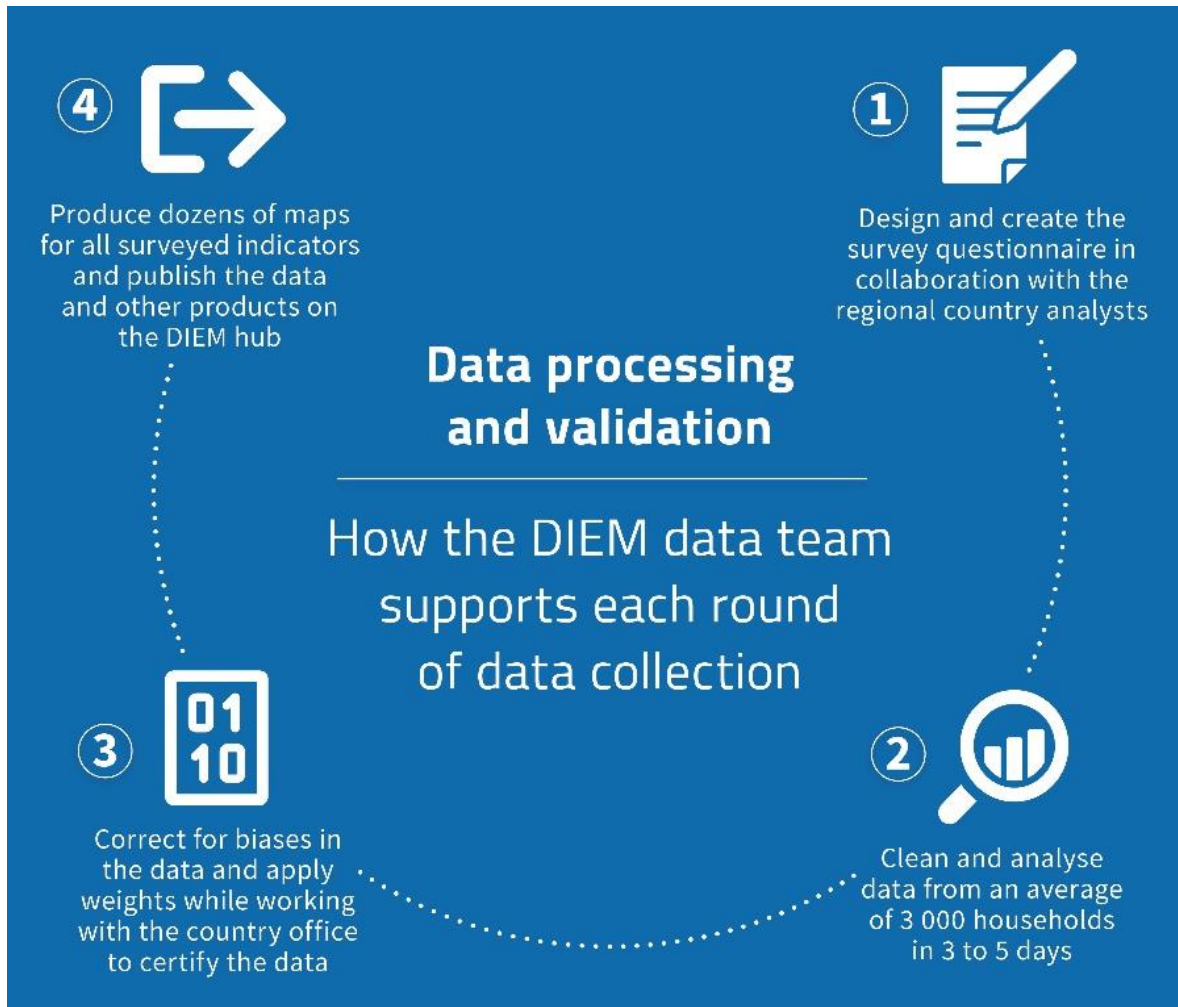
Data processing and validation

How the DIEM data team supports each round of data collection

1

Design and create the survey questionnaire in collaboration with the regional country analysts

2

Clean and analyse data from an average of 3 000 households in 3 to 5 days

3

01
10

Correct for biases in the data and apply weights while working with the country office to certify the data

4

Produce dozens of maps for all surveyed indicators and publish the data and other products on the DIEM hub